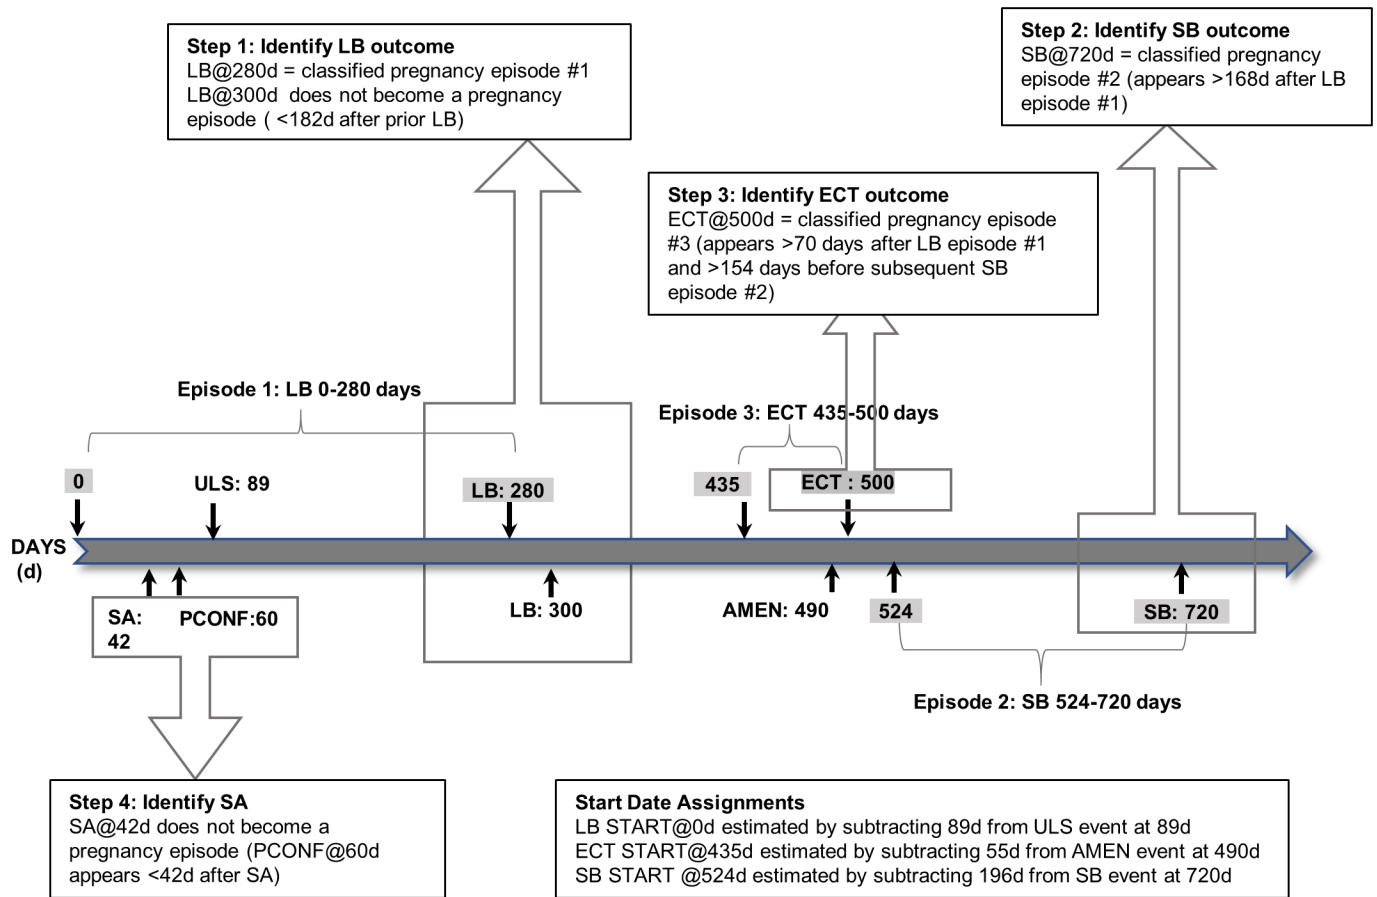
Step 1: Identify LB outcome
LB@280d = classified pregnancy episode #1
LB@300d does not become a pregnancy episode ( <182d after prior LB)

Step 2: Identify SB outcome
SB@720d = classified pregnancy episode #2 (appears >168d after LB episode #1)

Step 3: Identify ECT outcome
ECT@500d = classified pregnancy episode #3 (appears >70 days after LB episode #1 and >154 days before subsequent SB episode #2)

Episode 1: LB 0-280 days

Episode 3: ECT 435-500 days

0

ULS: 89

LB: 280

435

ECT : 500

DAYS (d)

SA: 42

PCONF:60

LB: 300

AMEN: 490

524

SB: 720

Episode 2: SB 524-720 days

Step 4: Identify SA
SA@42d does not become a pregnancy episode (PCONF@60d appears <42d after SA)

Start Date Assignments
LB START@0d estimated by subtracting 89d from ULS event at 89d
ECT START@435d estimated by subtracting 55d from AMEN event at 490d
SB START @524d estimated by subtracting 196d from SB event at 720d